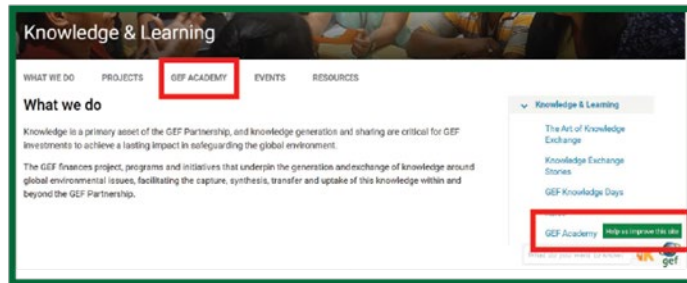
Knowledge & Learning

WHAT WE DO PROJECTS GEF ACADEMY EVENTS RESOURCES

What we do

Knowledge is a primary asset of the GEF Partnership, and knowledge generation and sharing are critical for GEF investments to achieve a lasting impact in safeguarding the global environment.

The GEF finances project, programs and initiatives that underpin the generation andexchange of knowledge around global environmental issues, facilitating the capture, synthesis, transfer and uptake of this knowledge within and beyond the GEF Partnership.

Knowledge & Learning

The Art of Knowledge Exchange

Knowledge Exchange Stories

GEF Knowledge Days

GEF Academy

Help us improve this site

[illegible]

gef